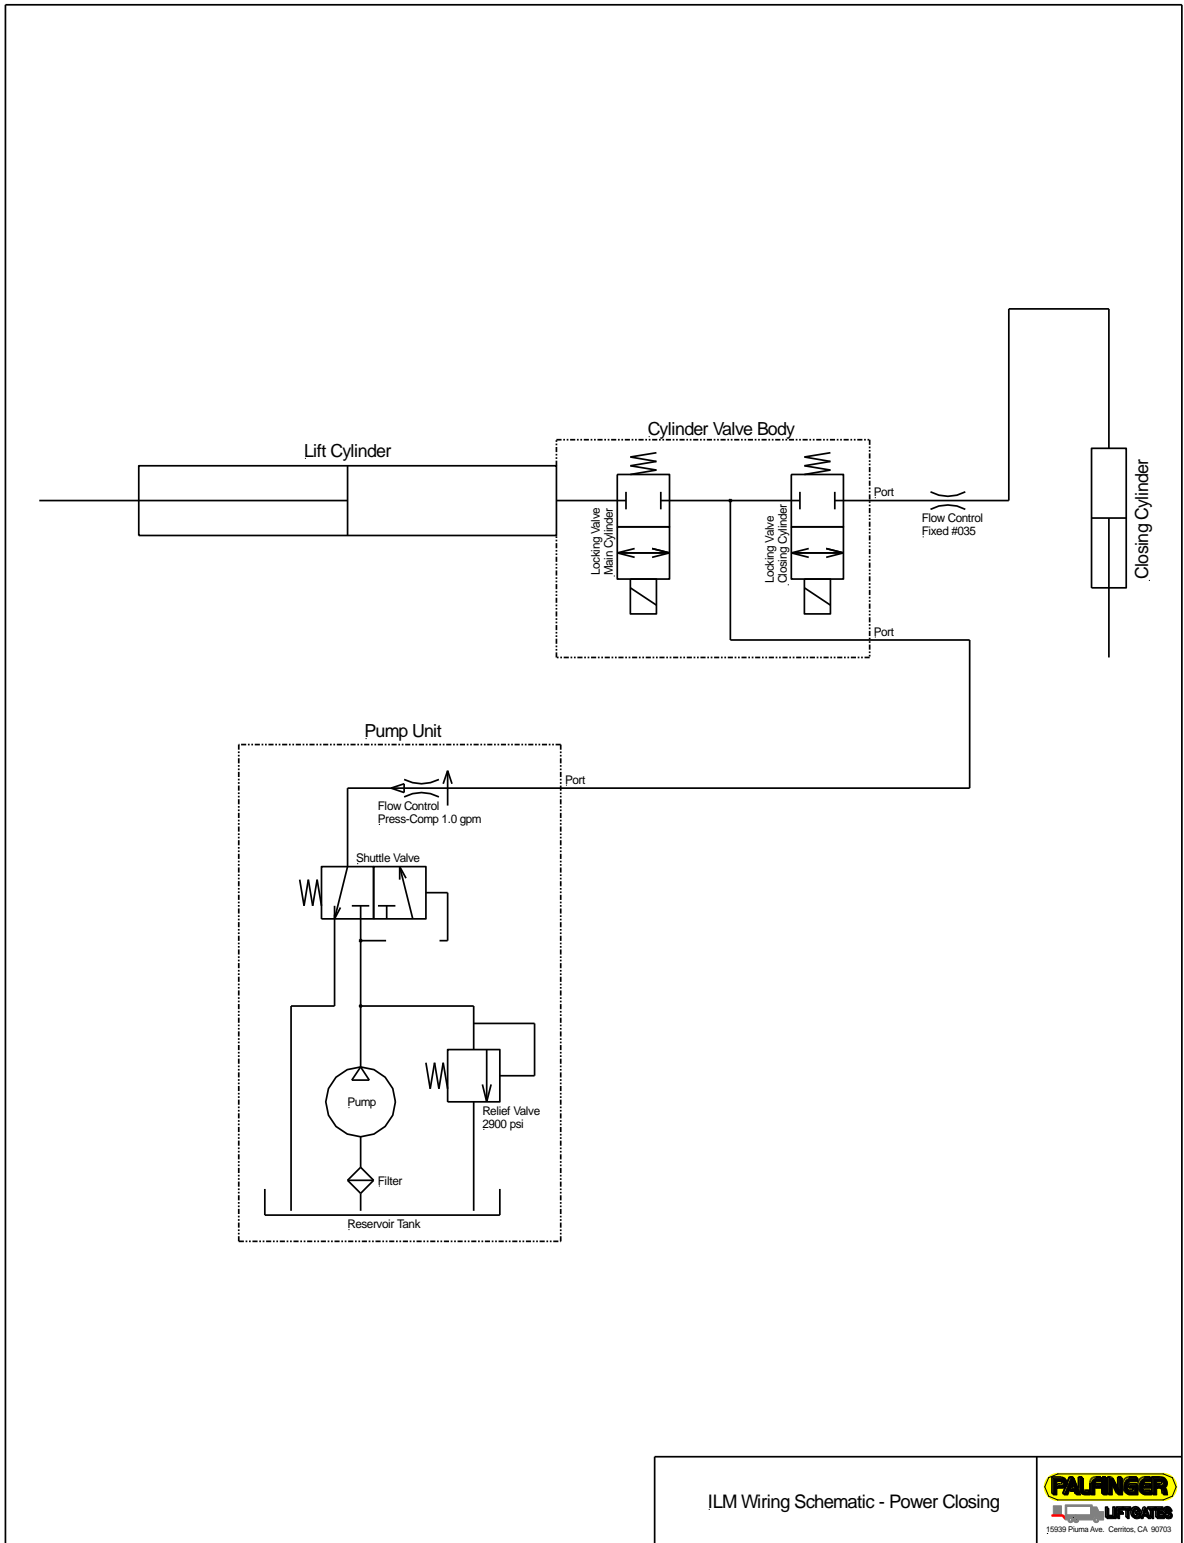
Cylinder Valve Body

Lift Cylinder

Locking Valve
Main Cylinder

Locking Valve
Closing Cylinder

Port

Flow Control
Fixed #035

Closing Cylinder

Port

Pump Unit

Port

Flow Control
Press-Comp 1.0 gpm

Shuttle Valve

Pump

Relief Valve
2900 psi

Filter

Reservoir Tank

ILM Wiring Schematic - Power Closing

PALFINGER
LIFTGATES
15939 Piuma Ave. Cerritos, CA 90703